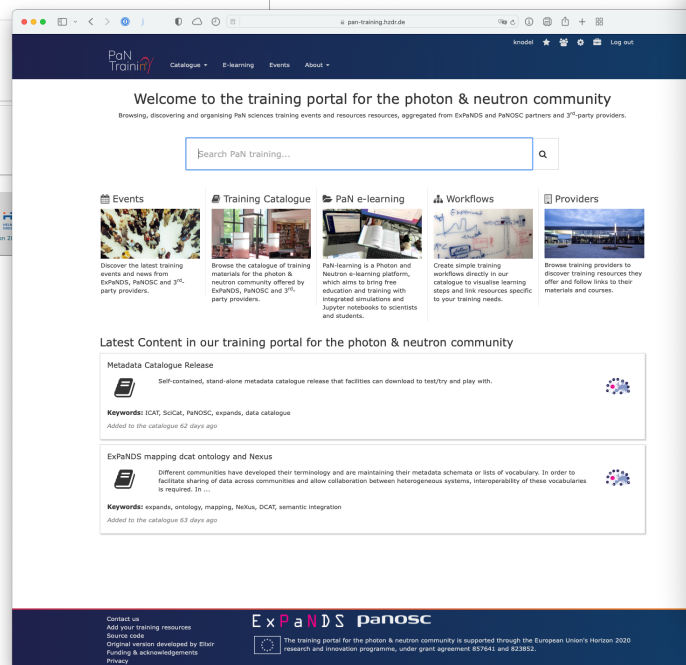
pan-training.hzdr.de

PaN Training

Catalogue ▾ E-learning Events About ▾

knodel Log out

Welcome to the training portal for the photon & neutron community

Browsing, discovering and organising PaN sciences training events and resources resources, aggregated from ExPaNDS and PaNOSC partners and 3$^{rd}$-party providers.

Search PaN training...

Events

Discover the latest training events and news from ExPaNDS, PaNOSC and 3$^{rd}$-party providers.

Training Catalogue

Browse the catalogue of training materials for the photon & neutron community offered by ExPaNDS, PaNOSC and 3$^{rd}$-party providers.

PaN e-learning

PaN-learning is a Photon and Neutron e-learning platform, which aims to bring free education and training with integrated simulations and Jupyter notebooks to scientists and students.

Workflows

Create simple training workflows directly in our catalogue to visualise learning steps and link resources specific to your training needs.

Providers

Browse training providers to discover training resources they offer and follow links to their materials and courses.

Latest Content in our training portal for the photon & neutron community

Metadata Catalogue Release

Self-contained, stand-alone metadata catalogue release that facilities can download to test/try and play with.

Keywords: ICAT, SciCat, PaNOSC, expands, data catalogue

Added to the catalogue 62 days ago

ExPaNDS mapping dcat ontology and Nexus

Different communities have developed their terminology and are maintaining their metadata schemata or lists of vocabulary. In order to facilitate sharing of data across communities and allow collaboration between heterogeneous systems, interoperability of these vocabularies is required. In ...

Keywords: expands, ontology, mapping, NeXus, DCAT, semantic integration

Added to the catalogue 63 days ago

Contact us
Add your training resources
Source code
Original version developed by Elixir
Funding & acknowledgements
Privacy

ExPaNDS panosc

The training portal for the photon & neutron community is supported through the European Union's Horizon 2020 research and innovation programme, under grant agreement 857641 and 823852.